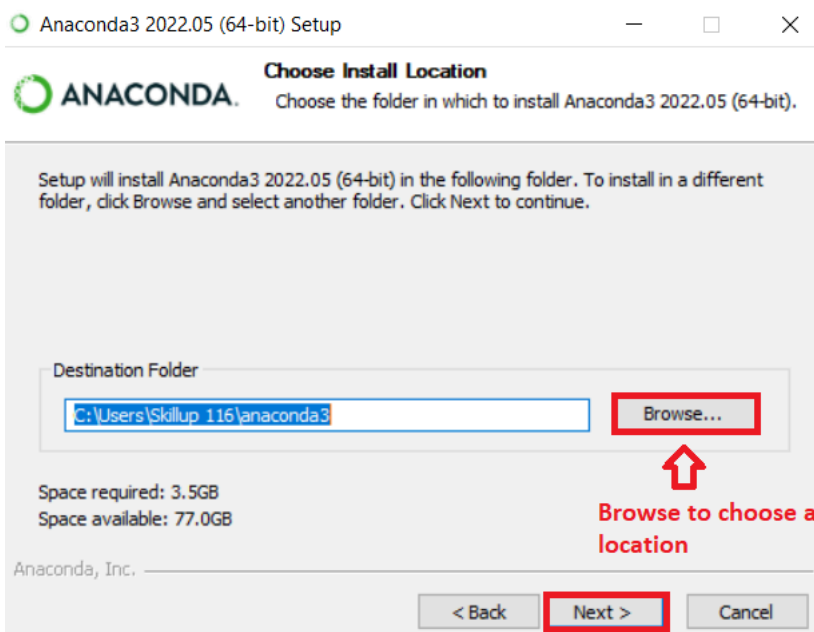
Anaconda3 2022.05 (64-bit) Setup

ANACONDA.

Choose Install Location

Choose the folder in which to install Anaconda3 2022.05 (64-bit).

Setup will install Anaconda3 2022.05 (64-bit) in the following folder. To install in a different folder, click Browse and select another folder. Click Next to continue.

Destination Folder

C:\Users\Skillup 116\anaconda3

Browse...

Space required: 3.5GB

Space available: 77.0GB

Browse to choose a location

Anaconda, Inc.

< Back

Next >

Cancel